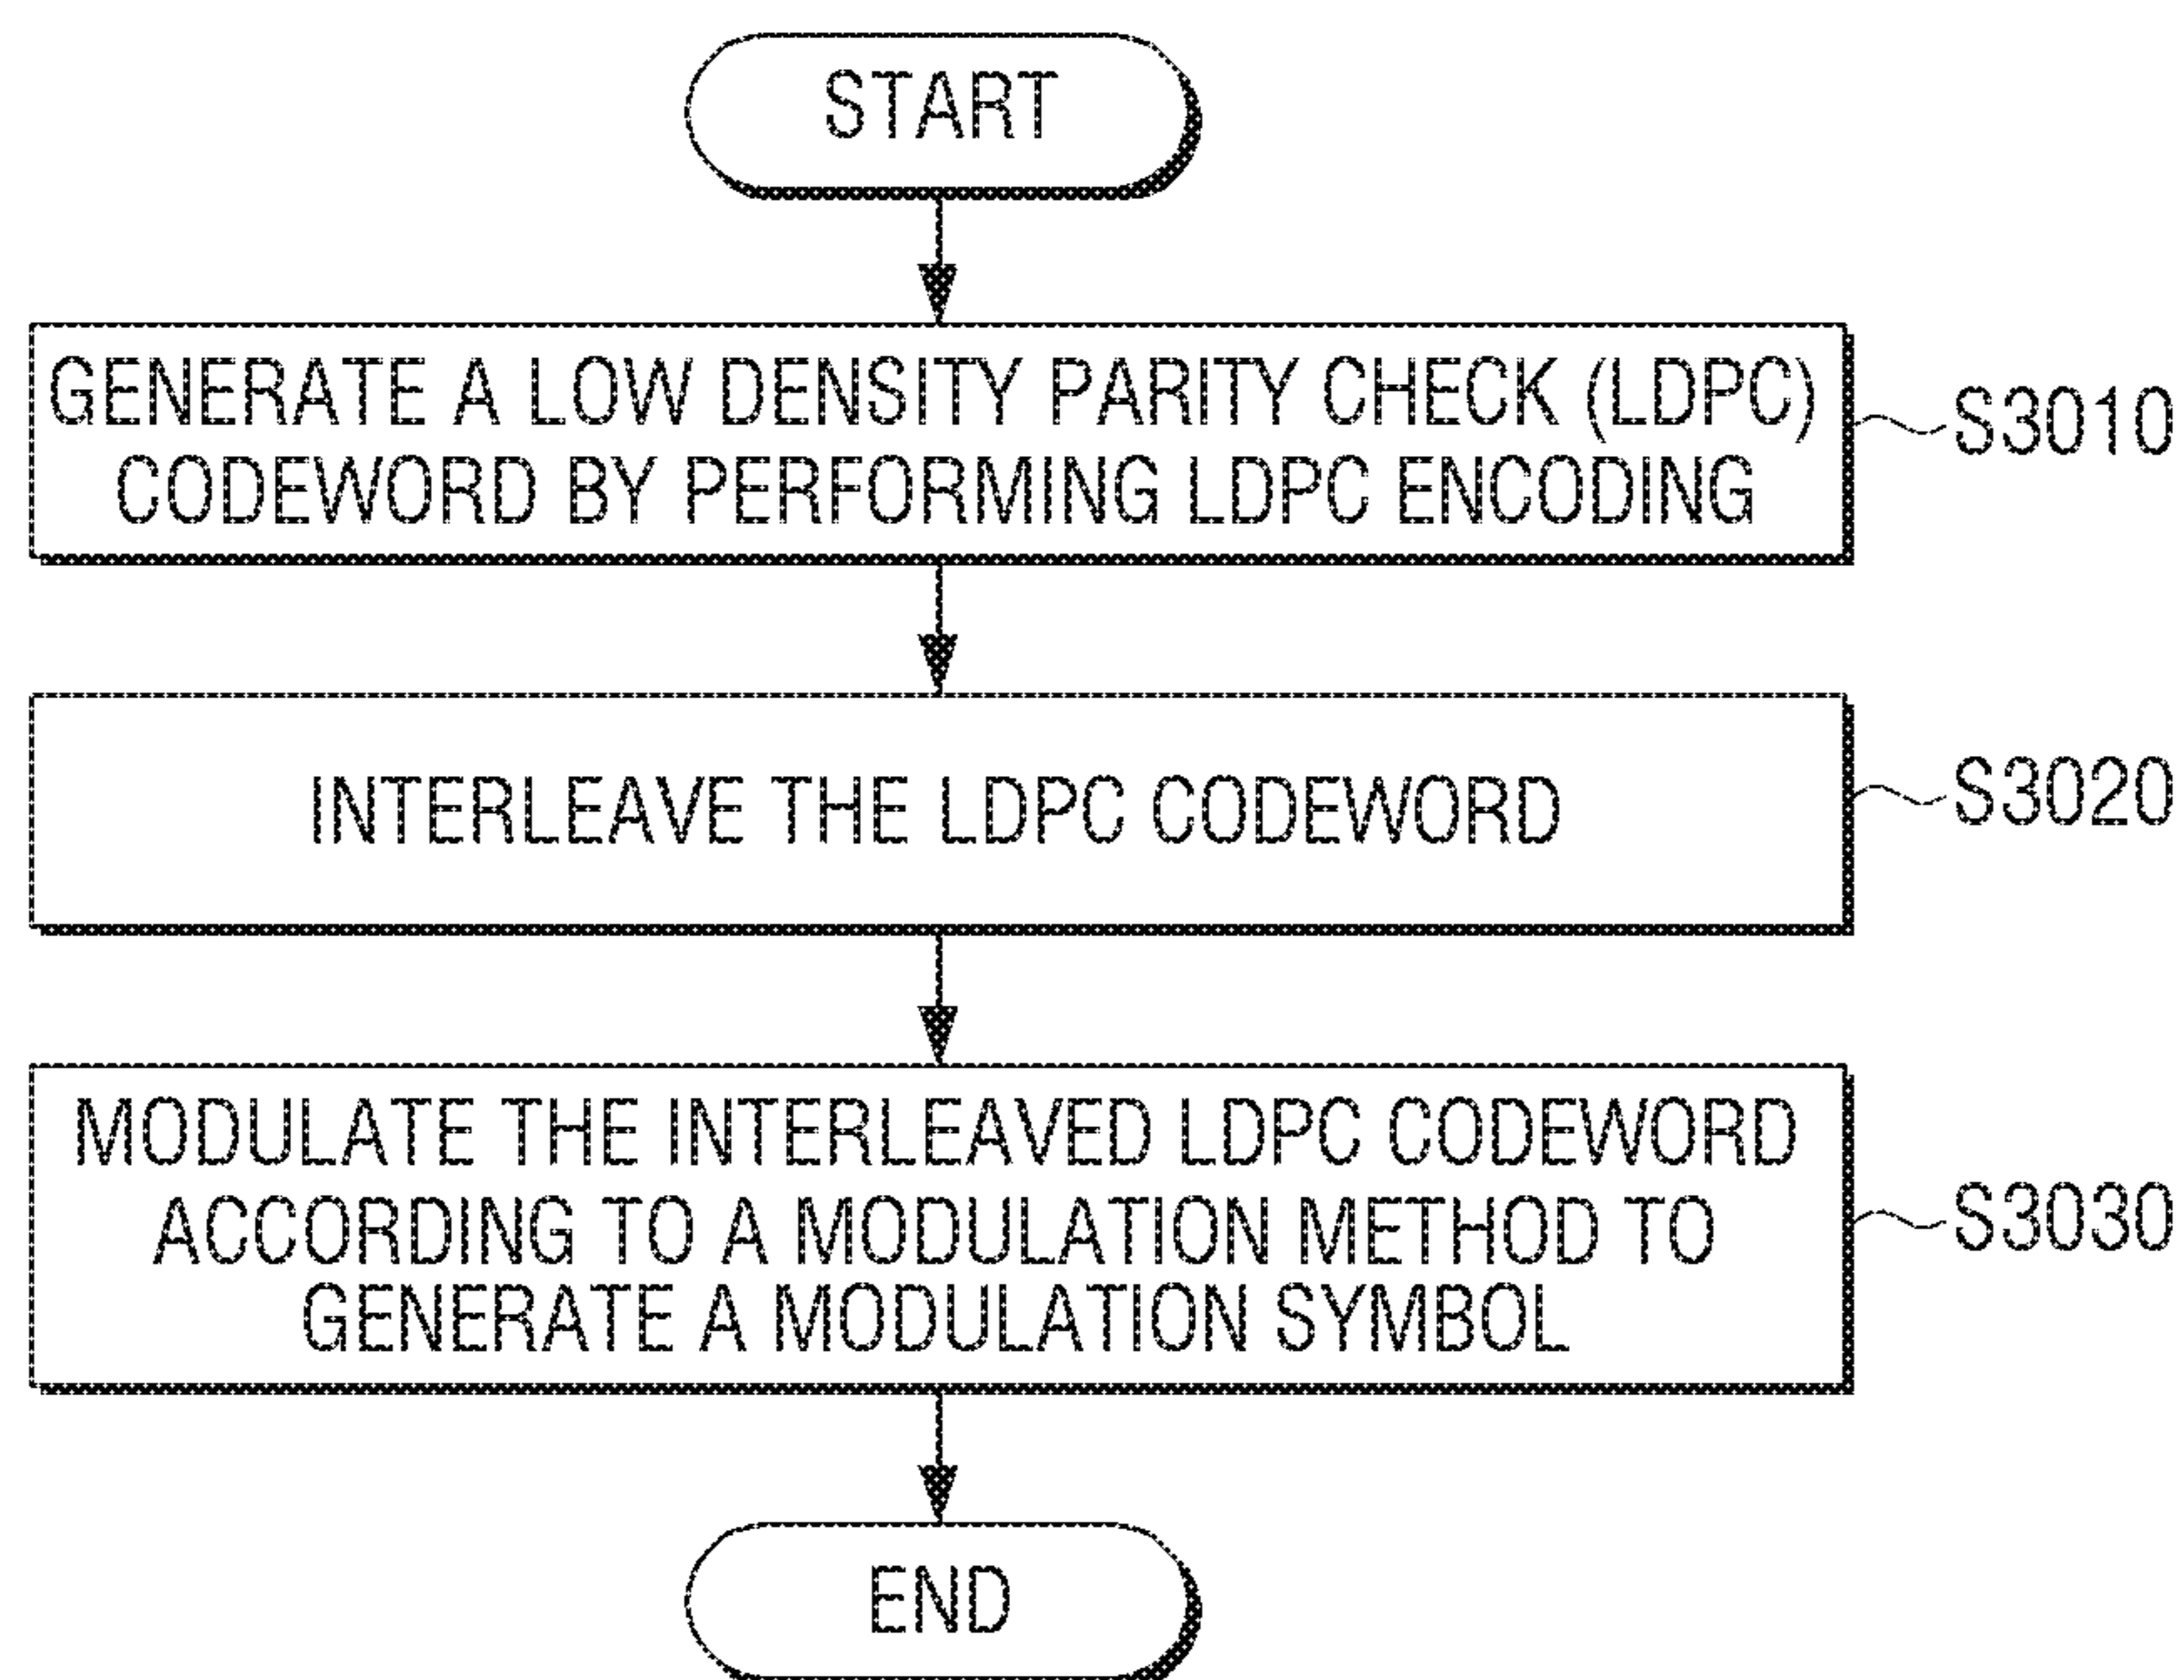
START

GENERATE A LOW DENSITY PARITY CHECK (LDPC) CODEWORD BY PERFORMING LDPC ENCODING

S3010

INTERLEAVE THE LDPC CODEWORD

S3020

MODULATE THE INTERLEAVED LDPC CODEWORD ACCORDING TO A MODULATION METHOD TO GENERATE A MODULATION SYMBOL

S3030

END